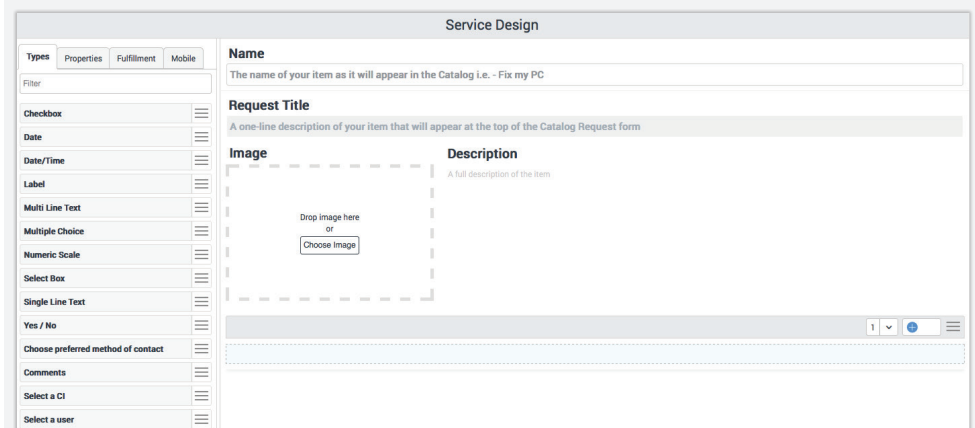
Service Design

Types
Properties
Fulfillment
Mobile

Filter

Checkbox
Date
Date/Time
Label
Multi Line Text
Multiple Choice
Numeric Scale
Select Box
Single Line Text
Yes / No
Choose preferred method of contact
Comments
Select a CI
Select a user

Name

The name of your item as it will appear in the Catalog i.e. - Fix my PC

Request Title

A one-line description of your item that will appear at the top of the Catalog Request form

Image

Drop image here
or
Choose Image

Description

A full description of the item

1